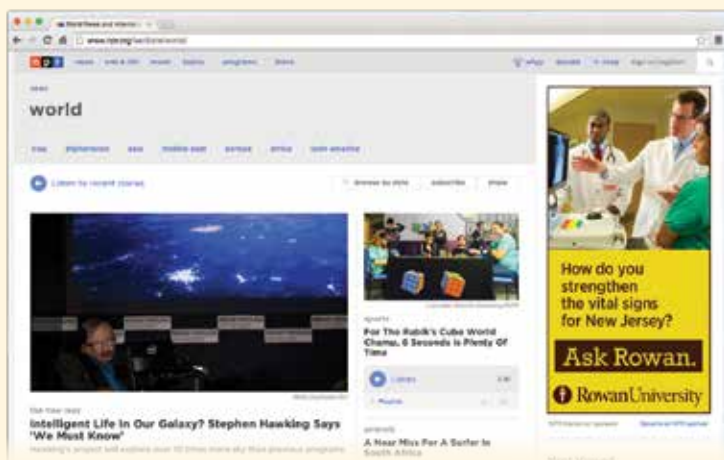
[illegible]

www.npr.org/sections/world

n p r news arts & life music topics programs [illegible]

news

world

iraq afghanistan asia middle east europe africa latin america

Listen to recent stories

Browse by date subscribe share

sports

For The Rubik's Cube World Champ, 5 Seconds Is Plenty Of Time

Listen

Playlist

the two-way

Intelligent Life In Our Galaxy? Stephen Hawking Says "We Must Know"

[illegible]

parallels

A Near Miss For A Surfer In South Africa

How do you strengthen the vital signs for New Jersey?

Ask Rowan.

Rowan University